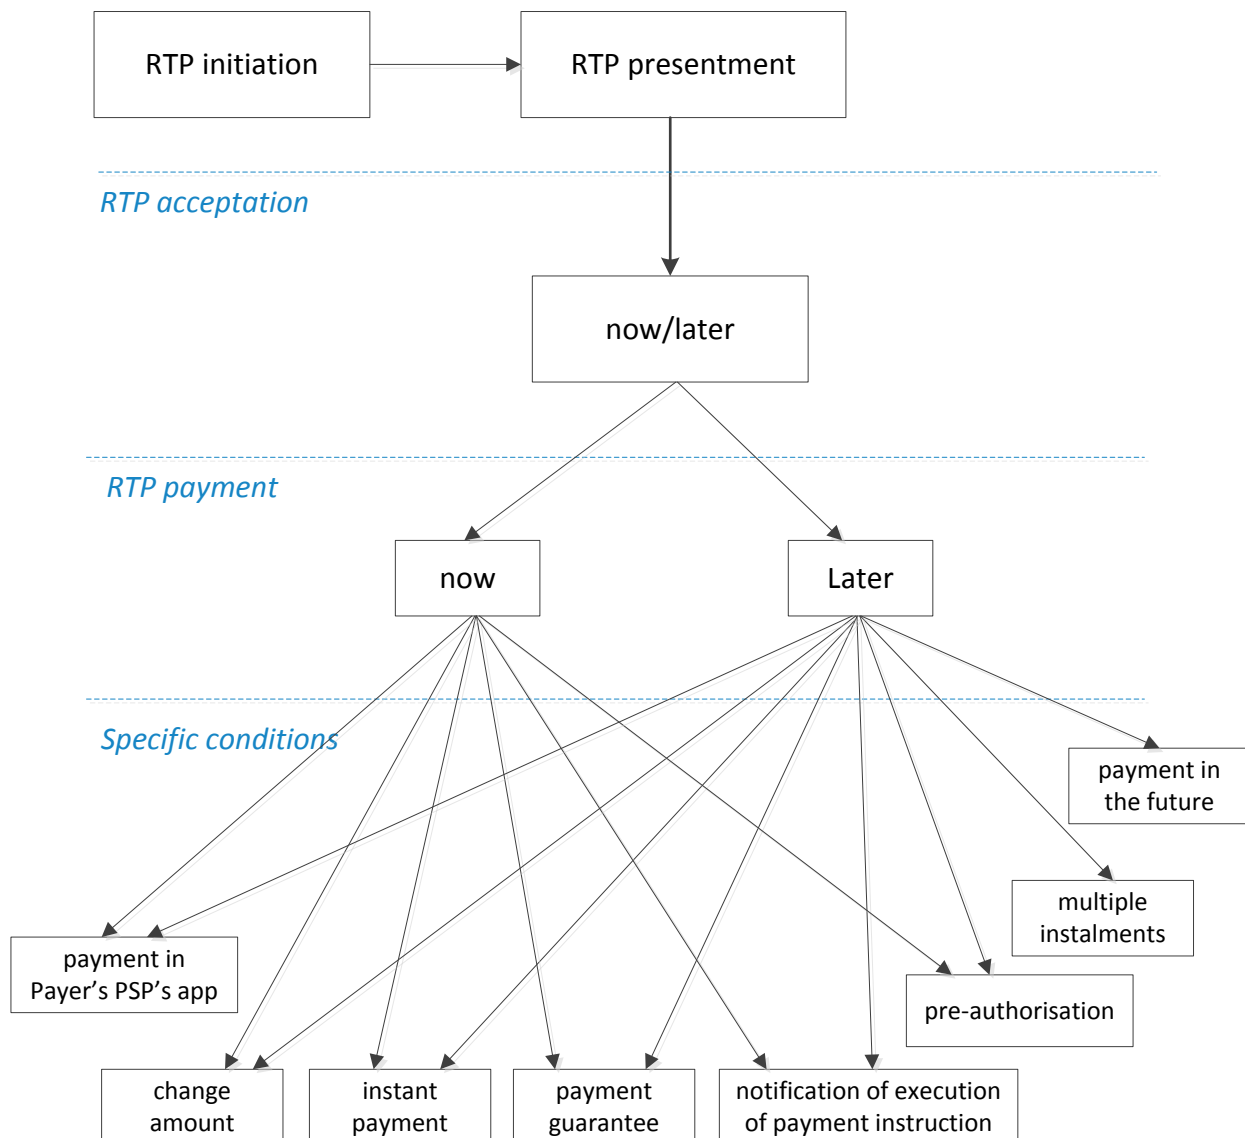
RTP initiation

RTP presentment

RTP acceptation

now/later

RTP payment

now

Later

Specific conditions

payment in the future

multiple instalments

payment in Payer’s PSP’s app

pre-authorisation

change amount

instant payment

payment guarantee

notification of execution of payment instruction